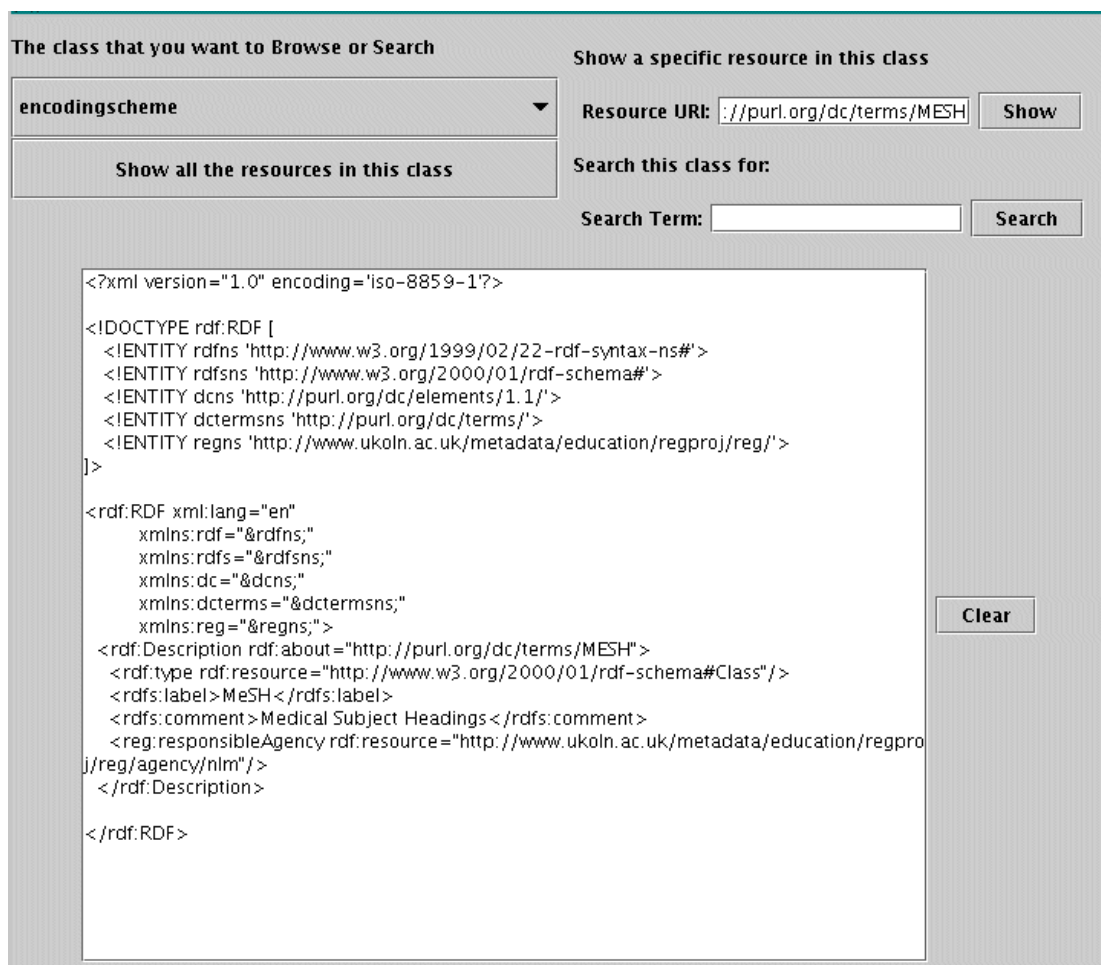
The class that you want to Browse or Search

encodingscheme

Show all the resources in this class

Show a specific resource in this class

Resource URI: ://purl.org/dc/terms/MESH Show

Search this class for:

Search Term: Search

<?xml version="1.0" encoding='iso-8859-1'?>

<!DOCTYPE rdf:RDF [
<!ENTITY rdfns 'http://www.w3.org/1999/02/22-rdf-syntax-ns#'>
<!ENTITY rdfsns 'http://www.w3.org/2000/01/rdf-schema#'>
<!ENTITY dcns 'http://purl.org/dc/elements/1.1/'>
<!ENTITY dctermsns 'http://purl.org/dc/terms/'>
<!ENTITY regns 'http://www.ukoln.ac.uk/metadata/education/regproj/reg/'>
]>

<rdf:RDF xml:lang="en"
xmlns:rdf="&rdfns;"
xmlns:rdfs="&rdfsns;"
xmlns:dc="&dcns;"
xmlns:dcterms="&dctermsns;"
xmlns:reg="&regns;">
<rdf:Description rdf:about="http://purl.org/dc/terms/MESH">
<rdf:type rdf:resource="http://www.w3.org/2000/01/rdf-schema#Class"/>
<rdfs:label>MeSH</rdfs:label>
<rdfs:comment>Medical Subject Headings</rdfs:comment>
<reg:responsibleAgency rdf:resource="http://www.ukoln.ac.uk/metadata/education/regproj/reg/agency/nlm"/>
</rdf:Description>

</rdf:RDF>

Clear